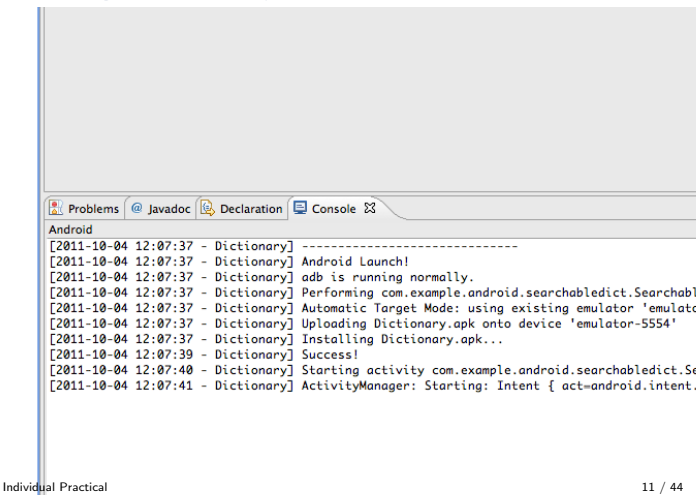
Problems @ Javadoc Declaration Console

Android

[2011-10-04 12:07:37 - Dictionary] ------------------------------
[2011-10-04 12:07:37 - Dictionary] Android Launch!
[2011-10-04 12:07:37 - Dictionary] adb is running normally.
[2011-10-04 12:07:37 - Dictionary] Performing com.example.android.searchabledict.Searchabl
[2011-10-04 12:07:37 - Dictionary] Automatic Target Mode: using existing emulator 'emulato
[2011-10-04 12:07:37 - Dictionary] Uploading Dictionary.apk onto device 'emulator-5554'
[2011-10-04 12:07:37 - Dictionary] Installing Dictionary.apk...
[2011-10-04 12:07:39 - Dictionary] Success!
[2011-10-04 12:07:40 - Dictionary] Starting activity com.example.android.searchabledict.Se
[2011-10-04 12:07:41 - Dictionary] ActivityManager: Starting: Intent { act=android.intent.

Individual Practical

11 / 44